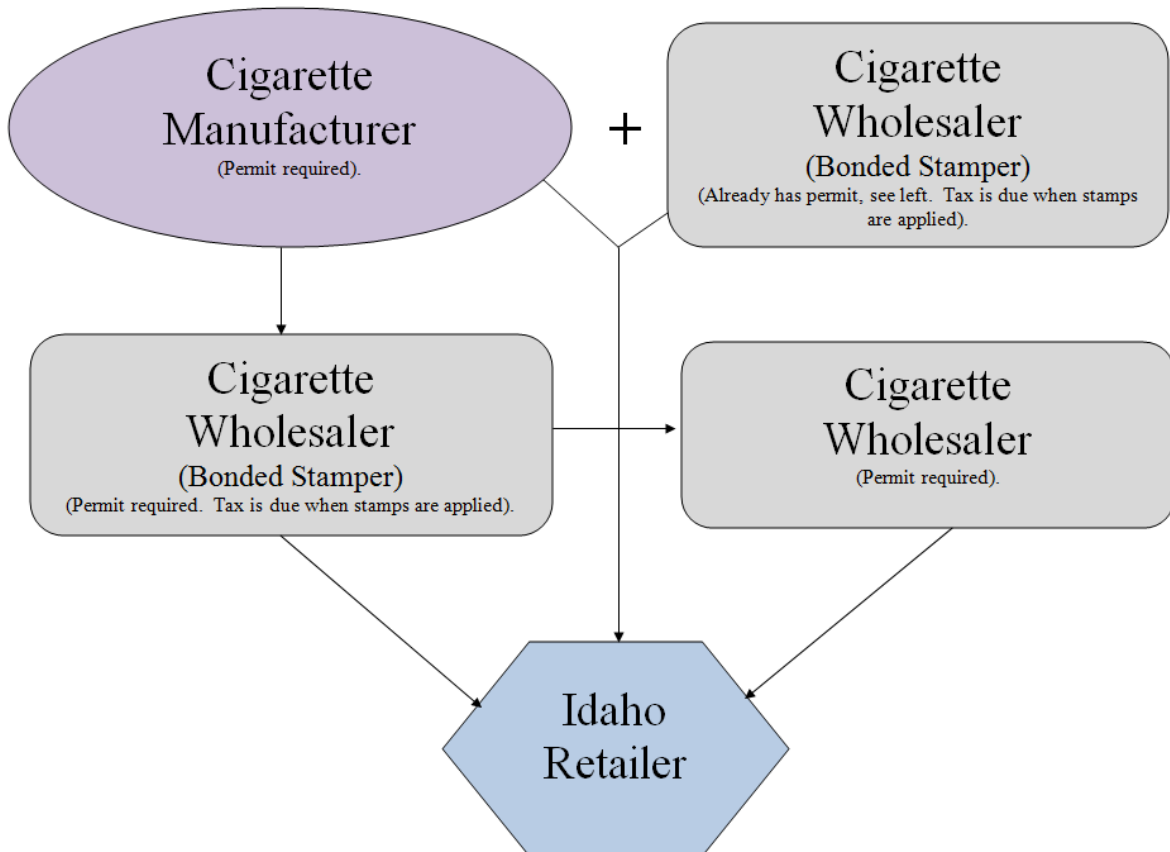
Cigarette Manufacturer
(Permit required).

+

Cigarette Wholesaler
(Bonded Stamper)
(Already has permit, see left. Tax is due when stamps are applied).

Cigarette Wholesaler
(Bonded Stamper)
(Permit required. Tax is due when stamps are applied).

Cigarette Wholesaler
(Permit required).

Idaho Retailer